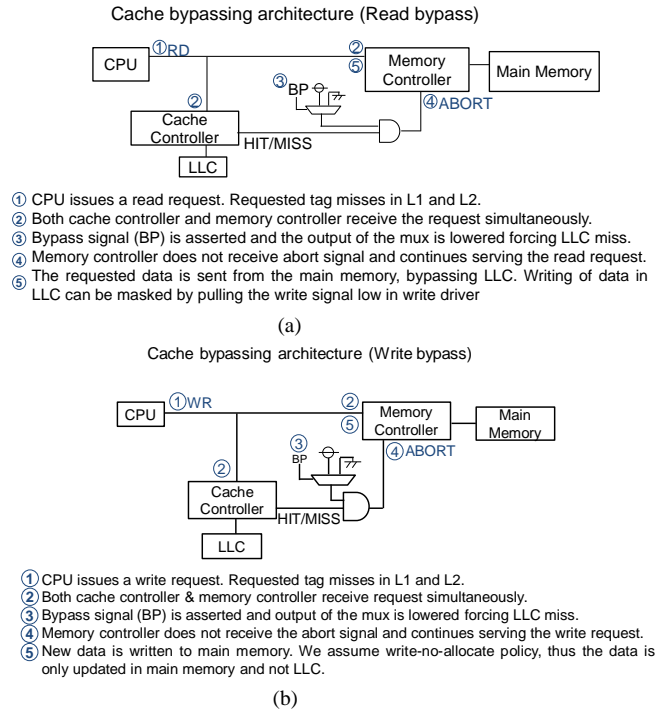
Cache bypassing architecture (Read bypass)

CPU
①RD
②
⑤
Memory Controller
Main Memory
③BP
④ABORT
②
Cache Controller
HIT/MISS
LLC

① CPU issues a read request. Requested tag misses in L1 and L2.
② Both cache controller and memory controller receive the request simultaneously.
③ Bypass signal (BP) is asserted and the output of the mux is lowered forcing LLC miss.
④ Memory controller does not receive abort signal and continues serving the read request.
⑤ The requested data is sent from the main memory, bypassing LLC. Writing of data in LLC can be masked by pulling the write signal low in write driver

(a)

Cache bypassing architecture (Write bypass)

CPU
①WR
②
⑤
Memory Controller
Main Memory
③
BP
④ABORT
②
Cache Controller
HIT/MISS
LLC

① CPU issues a write request. Requested tag misses in L1 and L2.
② Both cache controller & memory controller receive request simultaneously.
③ Bypass signal (BP) is asserted and output of the mux is lowered forcing LLC miss.
④ Memory controller does not receive the abort signal and continues serving the write request.
⑤ New data is written to main memory. We assume write-no-allocate policy, thus the data is only updated in main memory and not LLC.

(b)